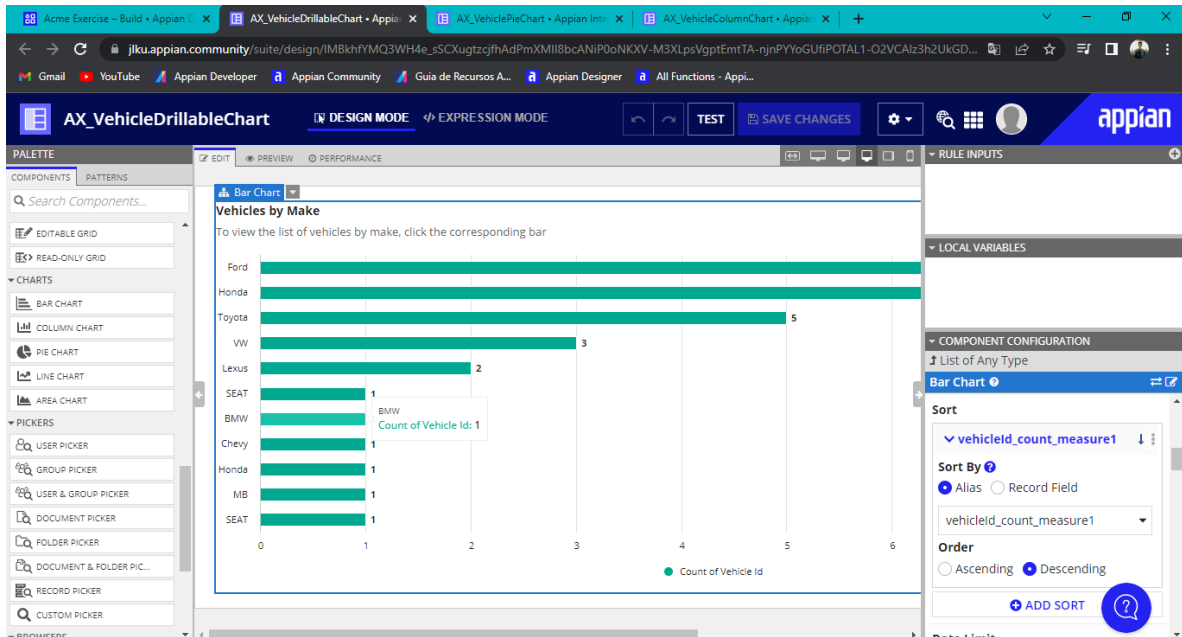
Acme Exercise – Build • Appian D ×
AX_VehicleDrillableChart • Appian ×
AX_VehiclePieChart • Appian Inte ×
AX_VehicleColumnChart • Appian ×
+

jlku.appian.community/suite/design/IMBkhfYMQ3WH4e_sSCXugtzcjfhAdPmXMII8bcANiP0oNKXV-M3XLpsVgptEmtTA-njnPYYoGUfiPOTAL1-O2VCAlz3h2UkGD...

Gmail YouTube Appian Developer Appian Community Guia de Recursos A... Appian Designer All Functions - Appi...

AX_VehicleDrillableChart
DESIGN MODE
EXPRESSION MODE
TEST
SAVE CHANGES
appian

PALETTE
COMPONENTS PATTERNS
Search Components...
EDITABLE GRID
READ-ONLY GRID
CHARTS
BAR CHART
COLUMN CHART
PIE CHART
LINE CHART
AREA CHART
PICKERS
USER PICKER
GROUP PICKER
USER & GROUP PICKER
DOCUMENT PICKER
FOLDER PICKER
DOCUMENT & FOLDER PIC...
RECORD PICKER
CUSTOM PICKER

EDIT PREVIEW PERFORMANCE

Bar Chart
Vehicles by Make
To view the list of vehicles by make, click the corresponding bar

Ford
Honda
Toyota 5
VW 3
Lexus 2
SEAT 1
BMW
Chevy 1
Honda 1
MB 1
SEAT 1

BMW
Count of Vehicle Id: 1

0 1 2 3 4 5 6
Count of Vehicle Id

RULE INPUTS
LOCAL VARIABLES
COMPONENT CONFIGURATION
List of Any Type
Bar Chart
Sort
vehicleId_count_measure1
Sort By
Alias Record Field
vehicleId_count_measure1
Order
Ascending Descending
ADD SORT